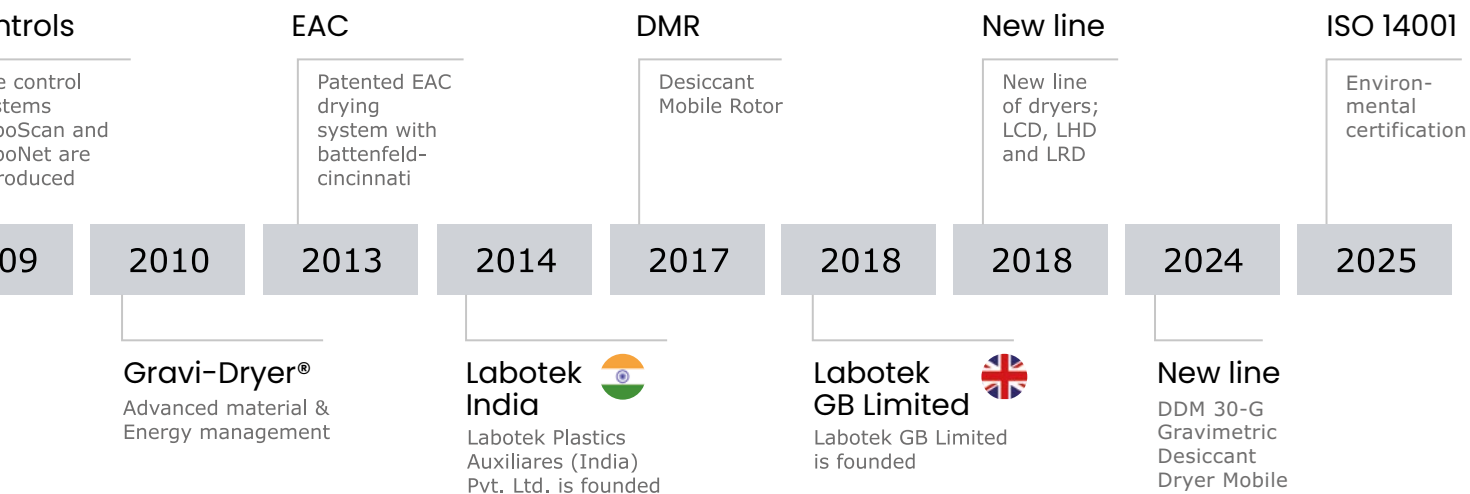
ntrols

e control stems boScan and boNet are roduced

09

EAC

Patented EAC drying system with battenfeld-cincinnati

2010

Gravi-Dryer®

Advanced material & Energy management

2013

2014

Labotek India

Labotek Plastics Auxiliares (India) Pvt. Ltd. is founded

DMR

Desiccant Mobile Rotor

2017

2018

Labotek GB Limited

Labotek GB Limited is founded

New line

New line of dryers; LCD, LHD and LRD

2018

2024

New line

DDM 30-G Gravimetric Desiccant Dryer Mobile

ISO 14001

Environ-mental certification

2025